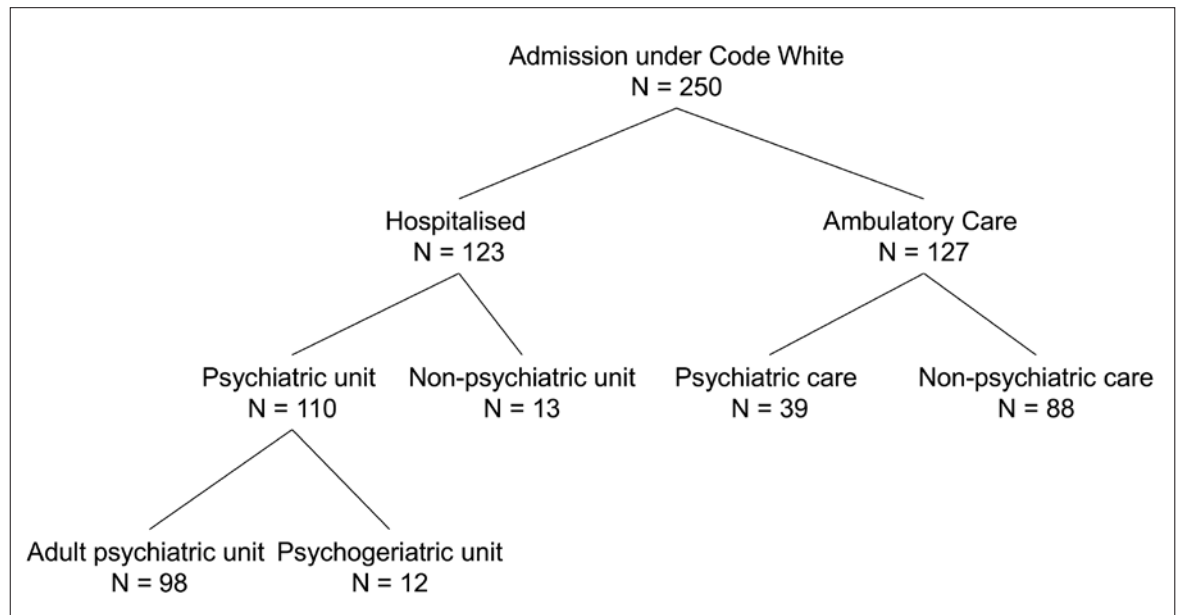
Admission under Code White
N = 250

Hospitalised
N = 123

Ambulatory Care
N = 127

Psychiatric unit
N = 110

Non-psychiatric unit
N = 13

Psychiatric care
N = 39

Non-psychiatric care
N = 88

Adult psychiatric unit
N = 98

Psychogeriatric unit
N = 12